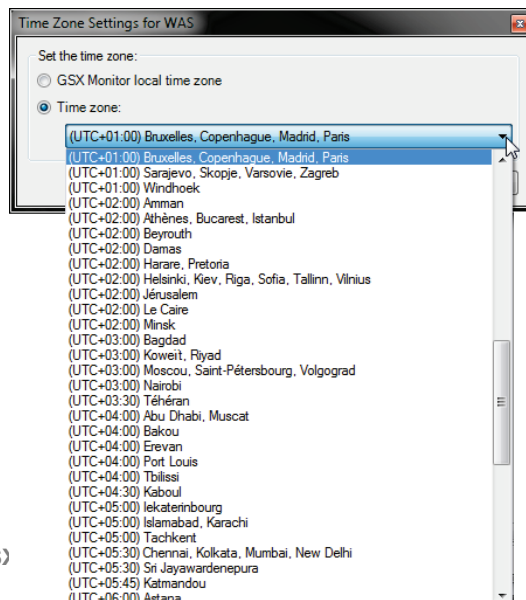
Time Zone Settings for WAS

Set the time zone:

GSX Monitor local time zone

Time zone:

(UTC+01:00) Bruxelles, Copenhague, Madrid, Paris

(UTC+01:00) Bruxelles, Copenhague, Madrid, Paris
(UTC+01:00) Sarajevo, Skopje, Varsovie, Zagreb
(UTC+01:00) Windhoek
(UTC+02:00) Amman
(UTC+02:00) Athènes, Bucarest, Istanbul
(UTC+02:00) Beyrouth
(UTC+02:00) Damas
(UTC+02:00) Harare, Pretoria
(UTC+02:00) Helsinki, Kiev, Riga, Sofia, Tallinn, Vilnius
(UTC+02:00) Jérusalem
(UTC+02:00) Le Caire
(UTC+02:00) Minsk
(UTC+03:00) Bagdad
(UTC+03:00) Koweit, Riyad
(UTC+03:00) Moscou, Saint-Pétersbourg, Volgograd
(UTC+03:00) Nairobi
(UTC+03:30) Téhéran
(UTC+04:00) Abu Dhabi, Muscat
(UTC+04:00) Bakou
(UTC+04:00) Erevan
(UTC+04:00) Port Louis
(UTC+04:00) Tbilissi
(UTC+04:30) Kaboul
(UTC+05:00) Iekaterinbourg
(UTC+05:00) Islamabad, Karachi
(UTC+05:00) Tachkent
(UTC+05:30) Chennai, Kolkata, Mumbai, New Delhi
(UTC+05:30) Sri Jayawardenepura
(UTC+05:45) Katmandou
(UTC+06:00) Astana